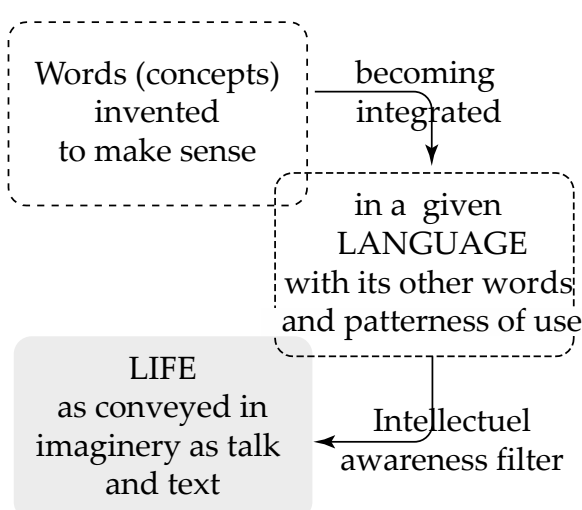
Words (concepts) invented to make sense

becoming integrated

in a given LANGUAGE with its other words and patterness of use

LIFE as conveyed in imaginery as talk and text

Intellectuel awareness filter